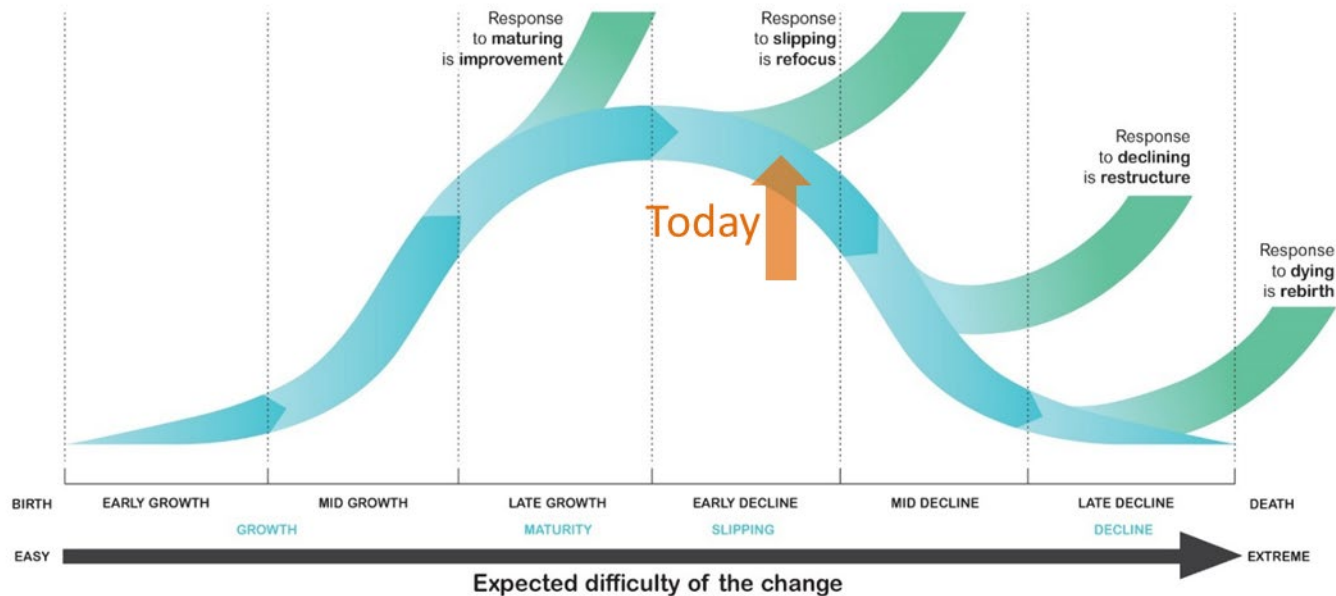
Response to **maturing** is **improvement**

Response to **slipping** is **refocus**

Response to **declining** is **restructure**

Response to **dying** is **rebirth**

Today

BIRTH | EARLY GROWTH | MID GROWTH | LATE GROWTH | EARLY DECLINE | MID DECLINE | LATE DECLINE | DEATH

GROWTH | MATURITY | SLIPPING | DECLINE

EASY | EXTREME

Expected difficulty of the change